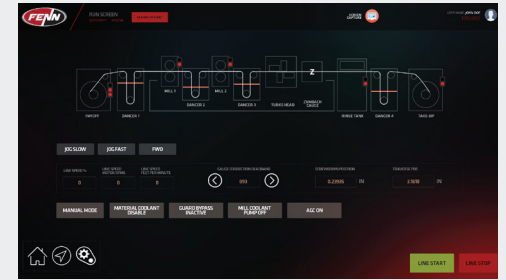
FENN

RUN SCREEN

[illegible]

PAYOFF

DANCER 1

MILL 1

DANCER 2

MILL 2

DANCER 3

TURKS HEAD

Z

ZIMMACH GAUGE

RINSE TANK

DANCER 4

TAKE-UP

JOG SLOW

JOG FAST

FWD

LINE SPEED %

0

LINE SPEED INCH/MIN

0

LINE SPEED FEET PER MINUTE

0

050

0.2205

IN

2.978

IN

MANUAL MODE

MATERIAL COOLANT DISABLE

GUARD BYPASS INACTIVE

MILL COOLANT PUMP OFF

AGC ON

LINE START

LINE STOP